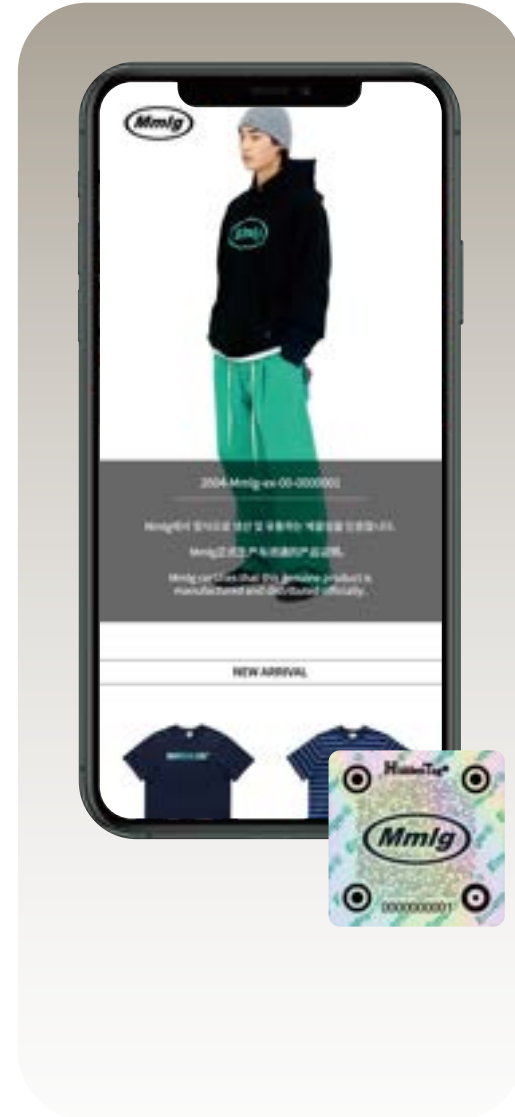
Mmlg

Mmlg

2004-Mmlg-xx-00-0000001

Mmlg에서 정식으로 생산 및 유통하는 제품임을 인증합니다.

Mmlg正式生产和流通的产品证明。

Mmlg certifies that this genuine product is manufactured and distributed officially.

NEW ARRIVAL

HiddenTag

Mmlg

0000000001